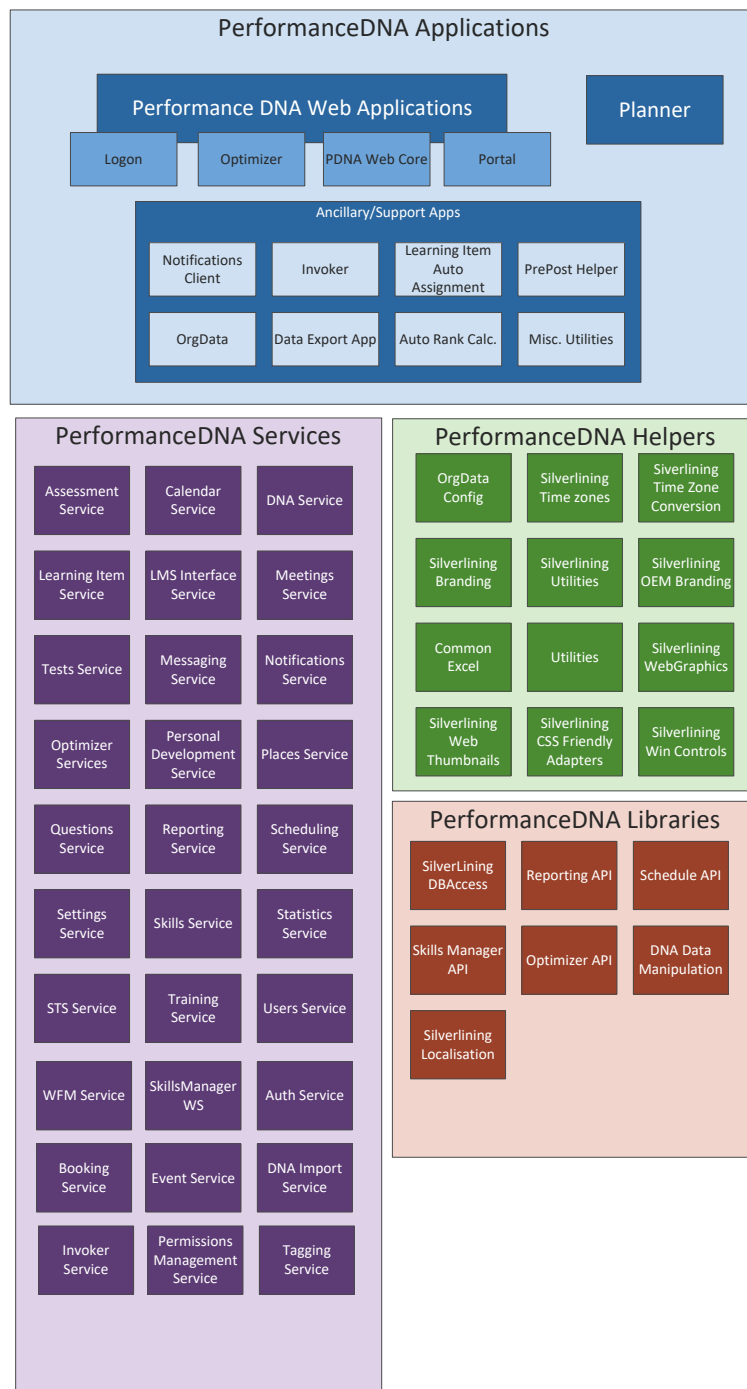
PerformanceDNA Applications

Performance DNA Web Applications

Logon

Optimizer

PDNA Web Core

Portal

Planner

Ancillary/Support Apps

Notifications Client

Invoker

Learning Item Auto Assignment

PrePost Helper

OrgData

Data Export App

Auto Rank Calc.

Misc. Utilities

PerformanceDNA Services

Assessment Service

Calendar Service

DNA Service

Learning Item Service

LMS Interface Service

Meetings Service

Tests Service

Messaging Service

Notifications Service

Optimizer Services

Personal Development Service

Places Service

Questions Service

Reporting Service

Scheduling Service

Settings Service

Skills Service

Statistics Service

STS Service

Training Service

Users Service

WFM Service

SkillsManager WS

Auth Service

Booking Service

Event Service

DNA Import Service

Invoker Service

Permissions Management Service

Tagging Service

PerformanceDNA Helpers

OrgData Config

Silverlining Time zones

Silverlining Time Zone Conversion

Silverlining Branding

Silverlining Utilities

Silverlining OEM Branding

Common Excel

Utilities

Silverlining WebGraphics

Silverlining Web Thumbnails

Silverlining CSS Friendly Adapters

Silverlining Win Controls

PerformanceDNA Libraries

SilverLining DBAccess

Reporting API

Schedule API

Skills Manager API

Optimizer API

DNA Data Manipulation

Silverlining Localisation